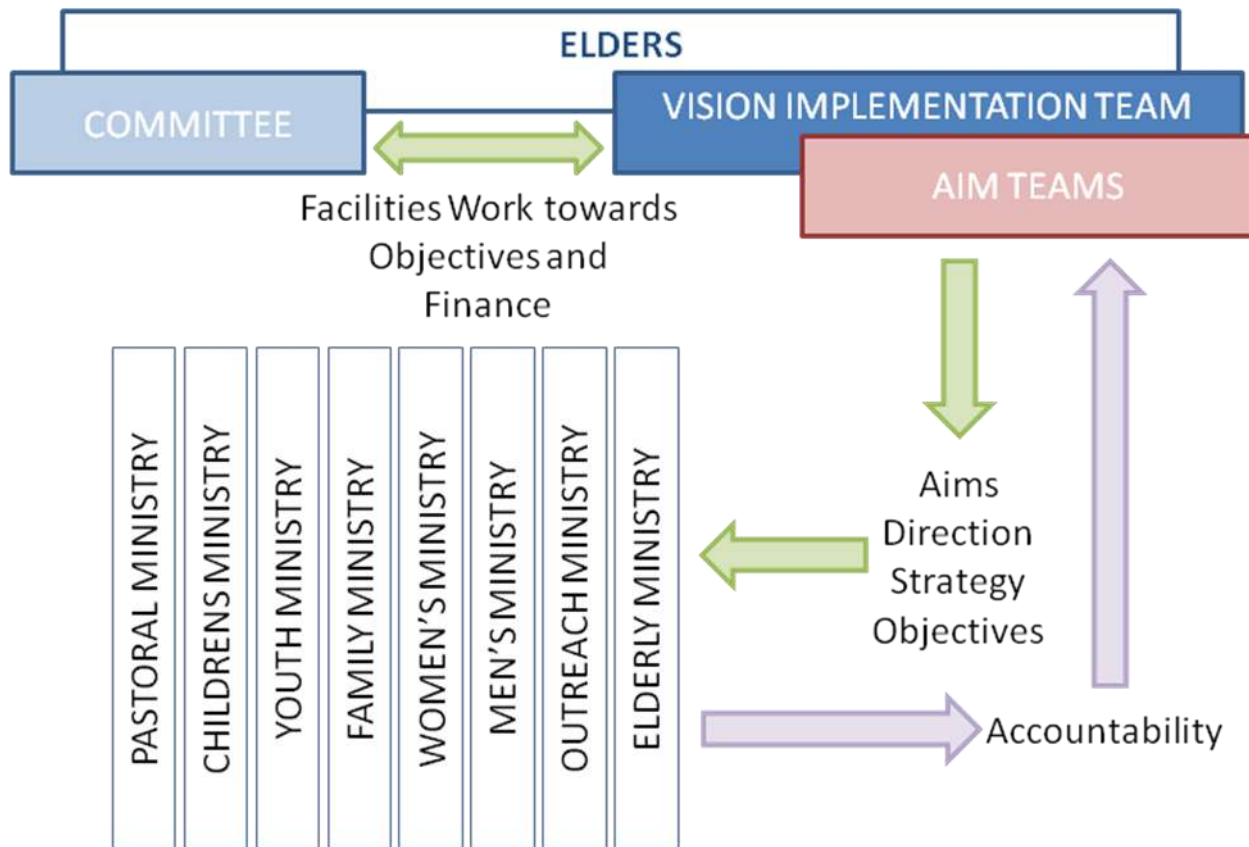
ELDERS

COMMITTEE

VISION IMPLEMENTATION TEAM

AIM TEAMS

Facilities Work towards Objectives and Finance

PASTORAL MINISTRY

CHILDRENS MINISTRY

YOUTH MINISTRY

FAMILY MINISTRY

WOMEN'S MINISTRY

MEN'S MINISTRY

OUTREACH MINISTRY

ELDERLY MINISTRY

Aims
Direction
Strategy
Objectives

Accountability